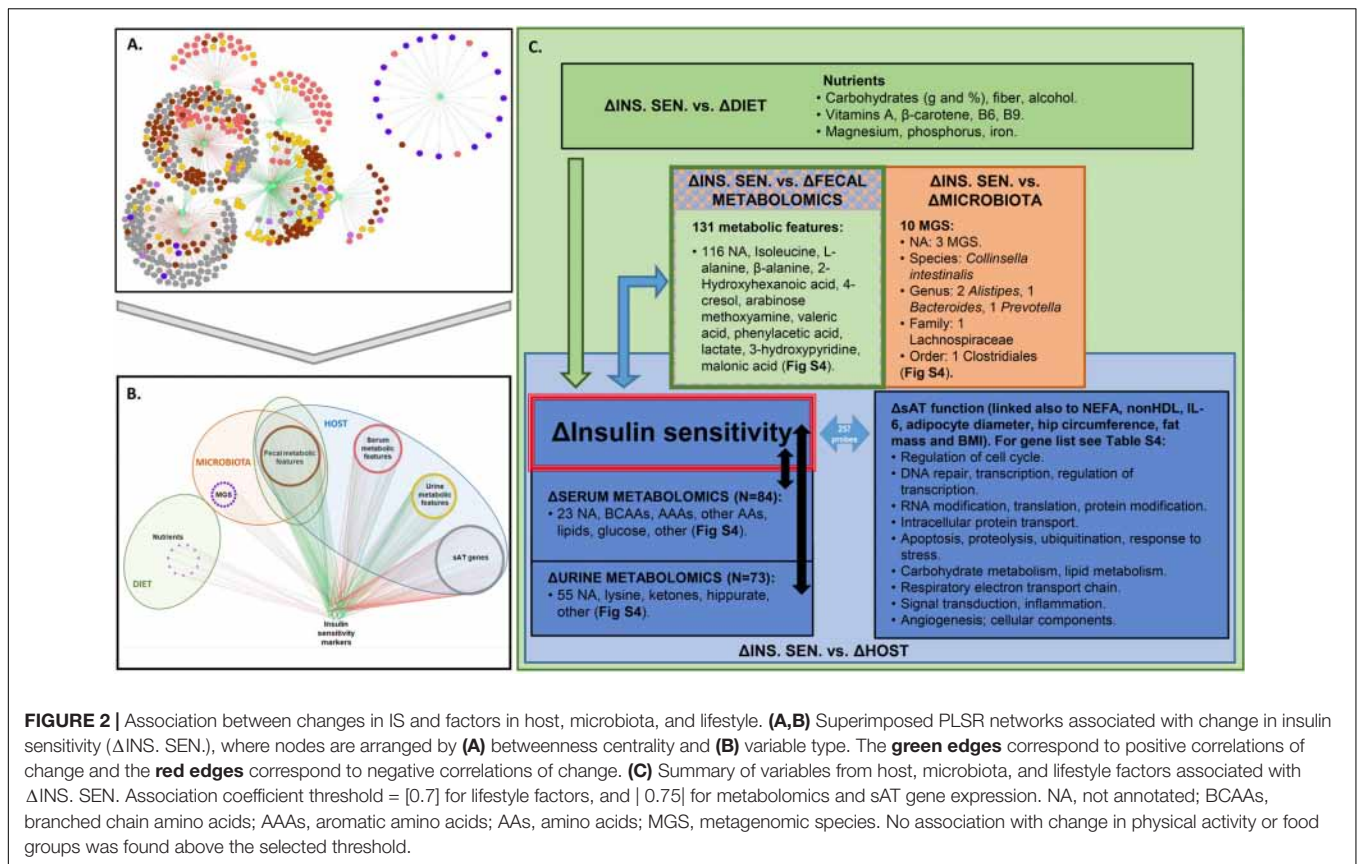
A.

B.

MICROBIOTA

HOST

Fecal metabolic features

Serum metabolic features

Urine metabolic features

MGS

Nutrients

DIET

sAT genes

Insulin sensitivity markers

C.

ΔINS. SEN. vs. ΔDIET

Nutrients
• Carbohydrates (g and %), fiber, alcohol.
• Vitamins A, β-carotene, B6, B9.
• Magnesium, phosphorus, iron.

ΔINS. SEN. vs. ΔFECAL METABOLOMICS

131 metabolic features:
• 116 NA, Isoleucine, L-alanine, β-alanine, 2-Hydroxyhexanoic acid, 4-cresol, arabinose methoxyamine, valeric acid, phenylacetic acid, lactate, 3-hydroxypyridine, malonic acid (Fig S4).

ΔINS. SEN. vs. ΔMICROBIOTA

10 MGS:
• NA: 3 MGS.
• Species: *Collinsella intestinalis*
• Genus: 2 *Alistipes*, 1 *Bacteroides*, 1 *Prevotella*
• Family: 1 Lachnospiraceae
• Order: 1 Clostridiales
(Fig S4).

ΔInsulin sensitivity

257 probes

ΔsAT function (linked also to NEFA, nonHDL, IL-6, adipocyte diameter, hip circumference, fat mass and BMI). For gene list see Table S4:
• Regulation of cell cycle.
• DNA repair, transcription, regulation of transcription.
• RNA modification, translation, protein modification.
• Intracellular protein transport.
• Apoptosis, proteolysis, ubiquitination, response to stress.
• Carbohydrate metabolism, lipid metabolism.
• Respiratory electron transport chain.
• Signal transduction, inflammation.
• Angiogenesis; cellular components.

ΔSERUM METABOLOMICS (N=84):
• 23 NA, BCAAs, AAAs, other AAs, lipids, glucose, other (Fig S4).

ΔURINE METABOLOMICS (N=73):
• 55 NA, lysine, ketones, hippurate, other (Fig S4).

ΔINS. SEN. vs. ΔHOST

FIGURE 2 | Association between changes in IS and factors in host, microbiota, and lifestyle. (A,B) Superimposed PLSR networks associated with change in insulin sensitivity (ΔINS. SEN.), where nodes are arranged by (A) betweenness centrality and (B) variable type. The green edges correspond to positive correlations of change and the red edges correspond to negative correlations of change. (C) Summary of variables from host, microbiota, and lifestyle factors associated with ΔINS. SEN. Association coefficient threshold = [0.7] for lifestyle factors, and | 0.75| for metabolomics and sAT gene expression. NA, not annotated; BCAAs, branched chain amino acids; AAAs, aromatic amino acids; AAs, amino acids; MGS, metagenomic species. No association with change in physical activity or food groups was found above the selected threshold.